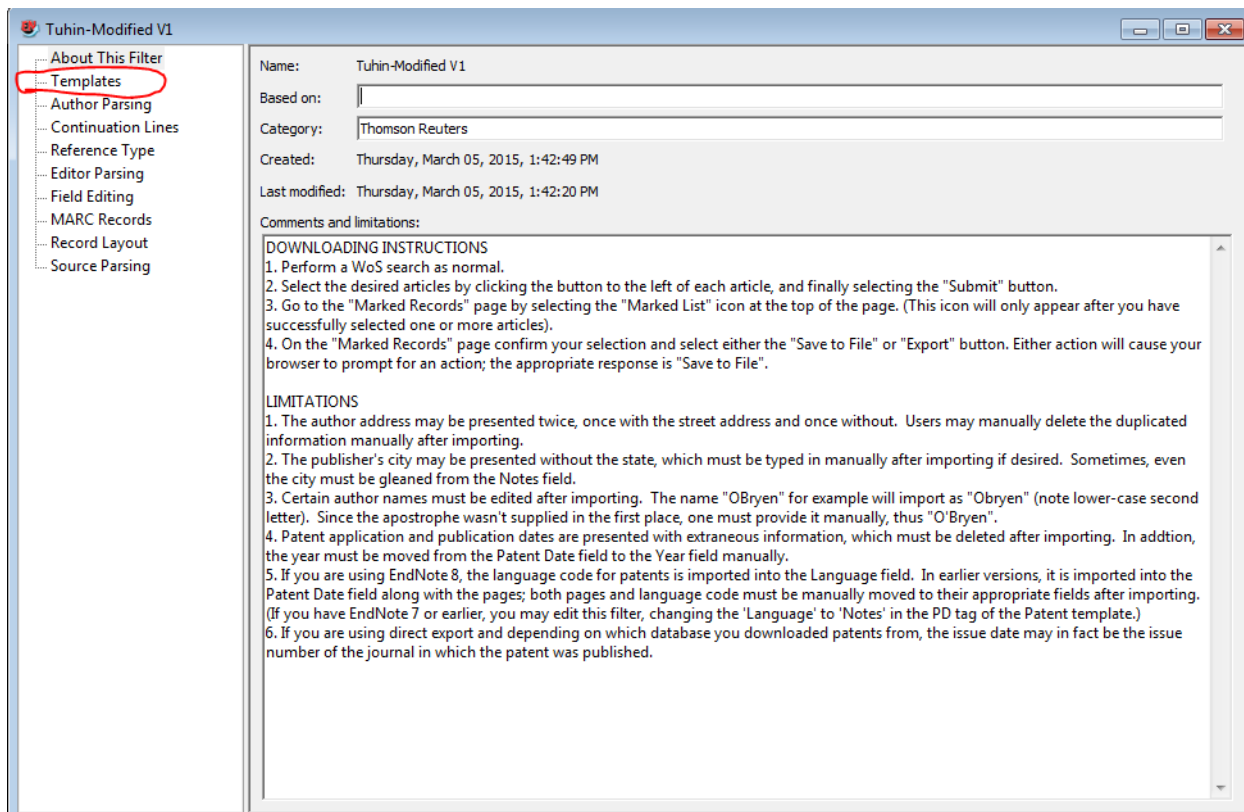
Tuhin-Modified V1

About This Filter
Templates
Author Parsing
Continuation Lines
Reference Type
Editor Parsing
Field Editing
MARC Records
Record Layout
Source Parsing

Name: Tuhin-Modified V1
Based on:
Category: Thomson Reuters
Created: Thursday, March 05, 2015, 1:42:49 PM
Last modified: Thursday, March 05, 2015, 1:42:20 PM
Comments and limitations:

DOWNLOADING INSTRUCTIONS
1. Perform a WoS search as normal.
2. Select the desired articles by clicking the button to the left of each article, and finally selecting the "Submit" button.
3. Go to the "Marked Records" page by selecting the "Marked List" icon at the top of the page. (This icon will only appear after you have successfully selected one or more articles).
4. On the "Marked Records" page confirm your selection and select either the "Save to File" or "Export" button. Either action will cause your browser to prompt for an action; the appropriate response is "Save to File".

LIMITATIONS
1. The author address may be presented twice, once with the street address and once without. Users may manually delete the duplicated information manually after importing.
2. The publisher's city may be presented without the state, which must be typed in manually after importing if desired. Sometimes, even the city must be gleaned from the Notes field.
3. Certain author names must be edited after importing. The name "OBryen" for example will import as "Obryen" (note lower-case second letter). Since the apostrophe wasn't supplied in the first place, one must provide it manually, thus "O'Bryen".
4. Patent application and publication dates are presented with extraneous information, which must be deleted after importing. In addtion, the year must be moved from the Patent Date field to the Year field manually.
5. If you are using EndNote 8, the language code for patents is imported into the Language field. In earlier versions, it is imported into the Patent Date field along with the pages; both pages and language code must be manually moved to their appropriate fields after importing. (If you have EndNote 7 or earlier, you may edit this filter, changing the 'Language' to 'Notes' in the PD tag of the Patent template.)
6. If you are using direct export and depending on which database you downloaded patents from, the issue date may in fact be the issue number of the journal in which the patent was published.